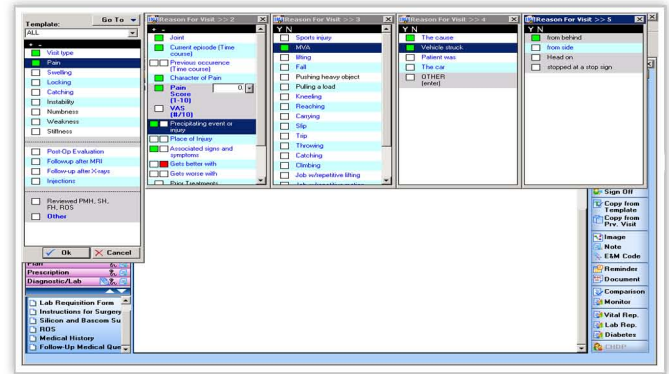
Template: Go To
ALL
+ -
Visit type
Pain
Swelling
Locking
Catching
Instability
Numbness
Weakness
Stiffness

Post-Op Evaluation
Followup after MRI
Follow-up after X-rays
Injections

Reviewed PMH, SH, FH, ROS
Other

Ok
Cancel

Reason For Visit >> 2
+ -
Joint
Current episode (Time course)
Previous occurence (Time course)
Character of Pain
Pain Score (1-10) 0
VAS (#/10)
Precipitating event or injury
Place of Injury
Associated signs and symptoms
Gets better with
Gets worse with
Prior Treatments

Reason For Visit >> 3
Y N
Sports injury
MVA
lifting
Fall
Pushing heavy object
Pulling a load
Kneeling
Reaching
Carrying
Slip
Trip
Throwing
Catching
Climbing
Job w/repetitive lifting
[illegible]

Reason For Visit >> 4
Y N
The cause
Vehicle struck
Patient was
The car
OTHER (enter)

Reason For Visit >> 5
Y N
from behind
from side
Head on
stopped at a stop sign

Plan
Prescription
Diagnostic/Lab

Lab Requisition Form
Instructions for Surgery
Silicon and Bascom Su
ROS
Medical History
Follow-Up Medical Que

Sign Off
Copy from Template
Copy from Prv. Visit
Image
Note
E&M Code
Reminder
Document
Comparison
Monitor
Vital Rep.
Lab Rep.
Diabetes
CHDP